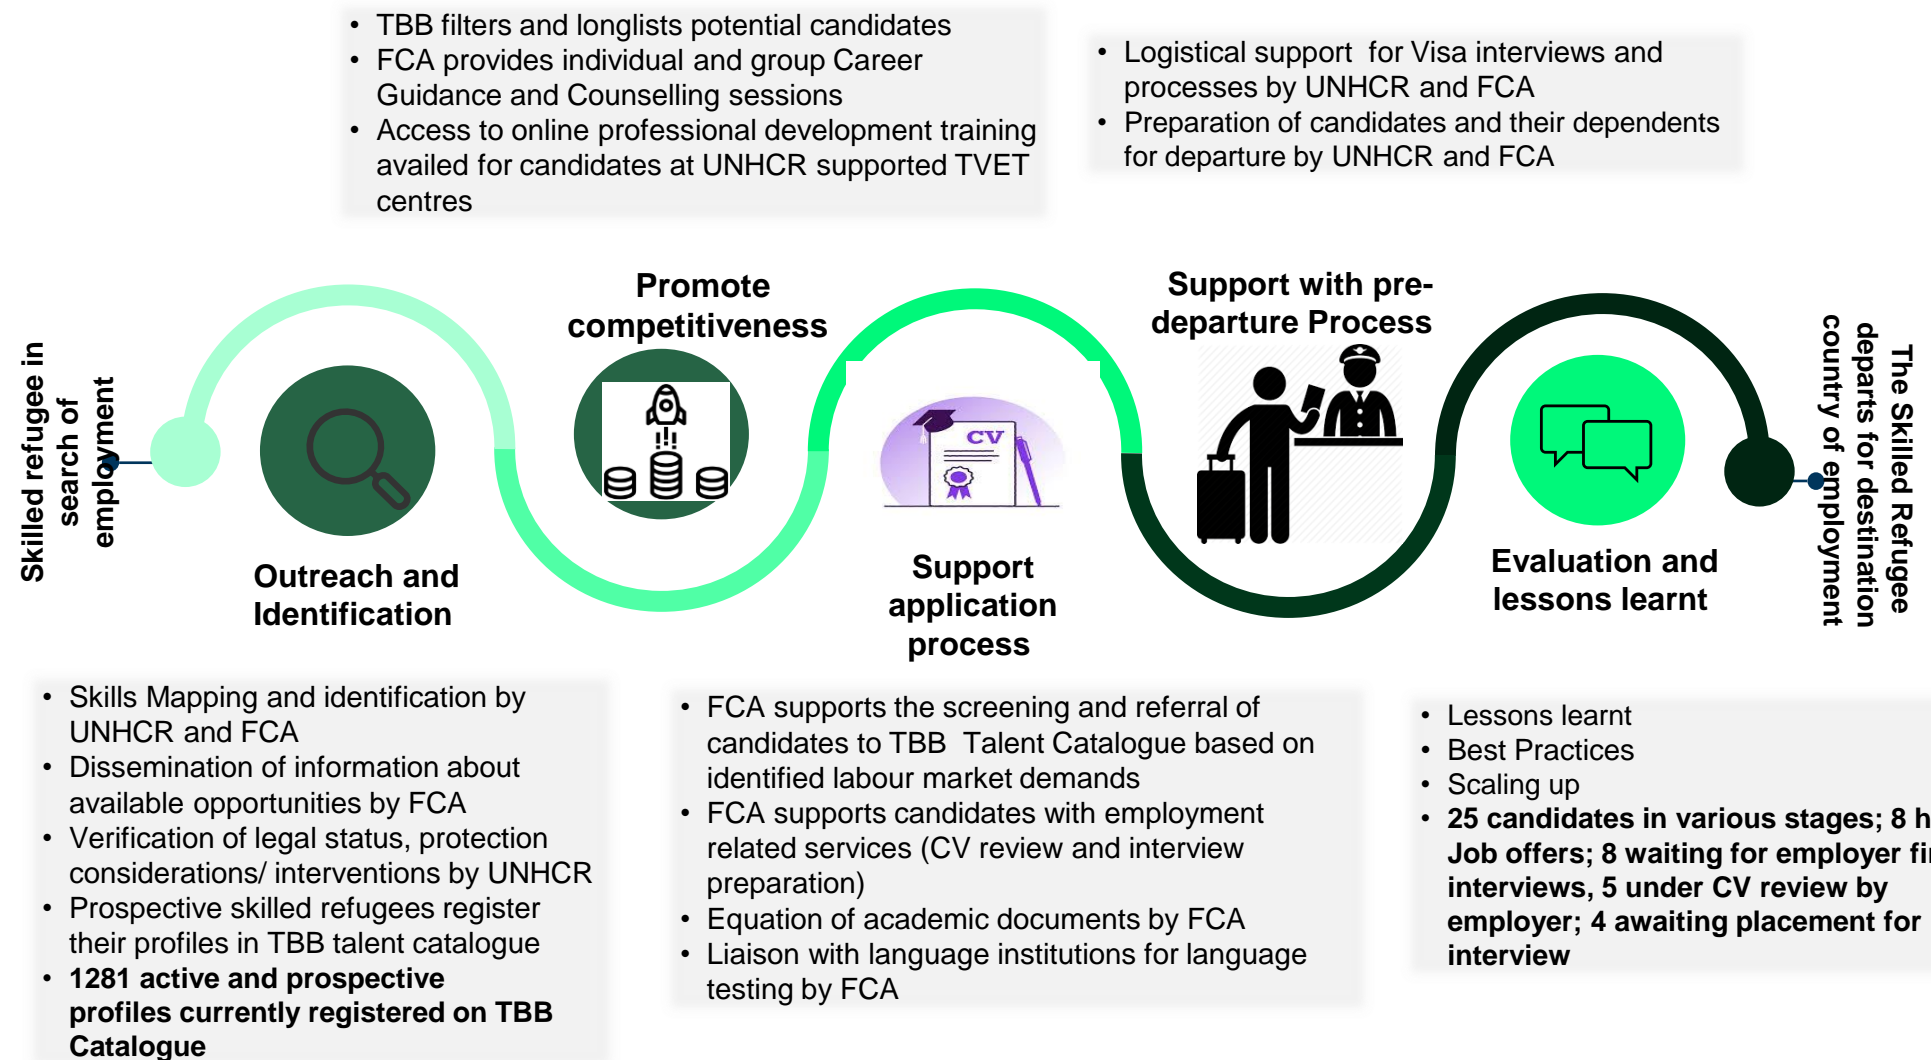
- TBB filters and longlists potential candidates
- FCA provides individual and group Career Guidance and Counselling sessions
- Access to online professional development training availed for candidates at UNHCR supported TVET centres

- Logistical support for Visa interviews and processes by UNHCR and FCA
- Preparation of candidates and their dependents for departure by UNHCR and FCA

Skilled refugee in search of employment

Promote competitiveness

Support with pre-departure Process

The Skilled Refugee departs for destination country of employment

CV

Outreach and Identification

Support application process

Evaluation and lessons learnt

- Skills Mapping and identification by UNHCR and FCA
- Dissemination of information about available opportunities by FCA
- Verification of legal status, protection considerations/ interventions by UNHCR
- Prospective skilled refugees register their profiles in TBB talent catalogue
- **1281 active and prospective profiles currently registered on TBB Catalogue**

- FCA supports the screening and referral of candidates to TBB Talent Catalogue based on identified labour market demands
- FCA supports candidates with employment related services (CV review and interview preparation)
- Equation of academic documents by FCA
- Liaison with language institutions for language testing by FCA

- Lessons learnt
- Best Practices
- Scaling up
- **25 candidates in various stages; 8 h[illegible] Job offers; 8 waiting for employer fi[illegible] interviews, 5 under CV review by employer; 4 awaiting placement for interview**